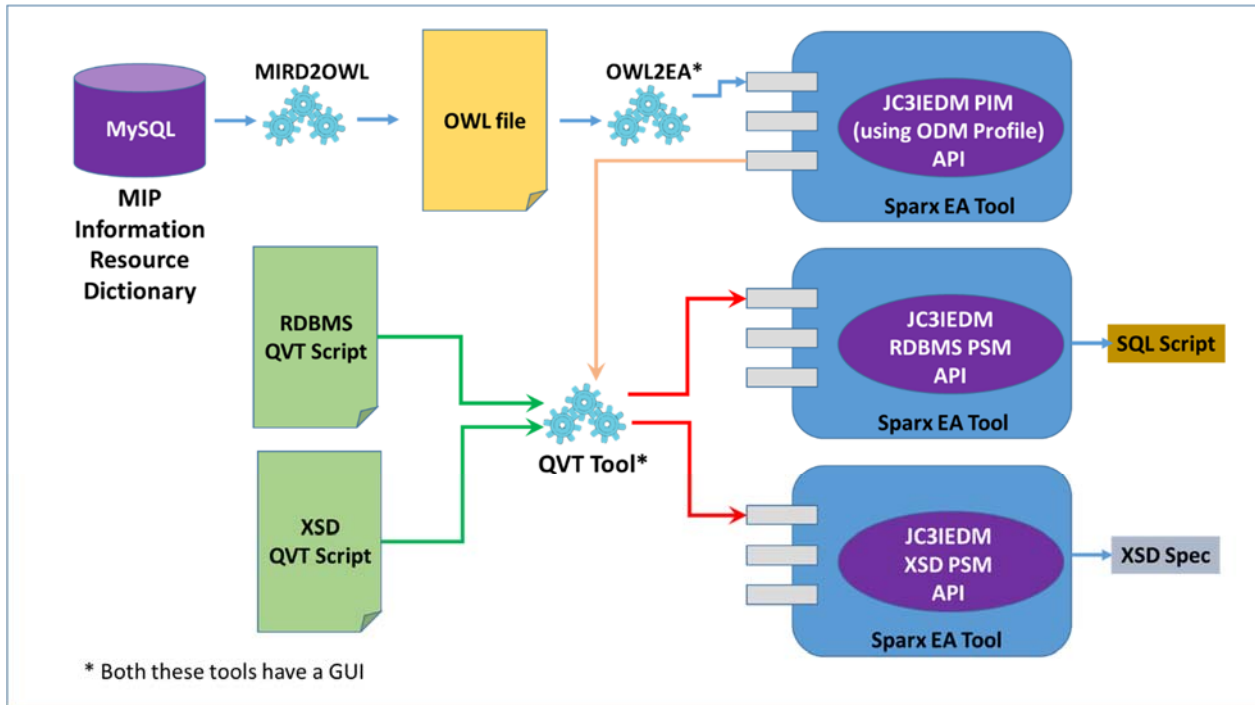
MySQL

MIP Information Resource Dictionary

MIRD2OWL

OWL file

OWL2EA*

JC3IEDM PIM (using ODM Profile) API

Sparx EA Tool

RDBMS QVT Script

XSD QVT Script

QVT Tool*

JC3IEDM RDBMS PSM API

Sparx EA Tool

SQL Script

JC3IEDM XSD PSM API

Sparx EA Tool

XSD Spec

* Both these tools have a GUI